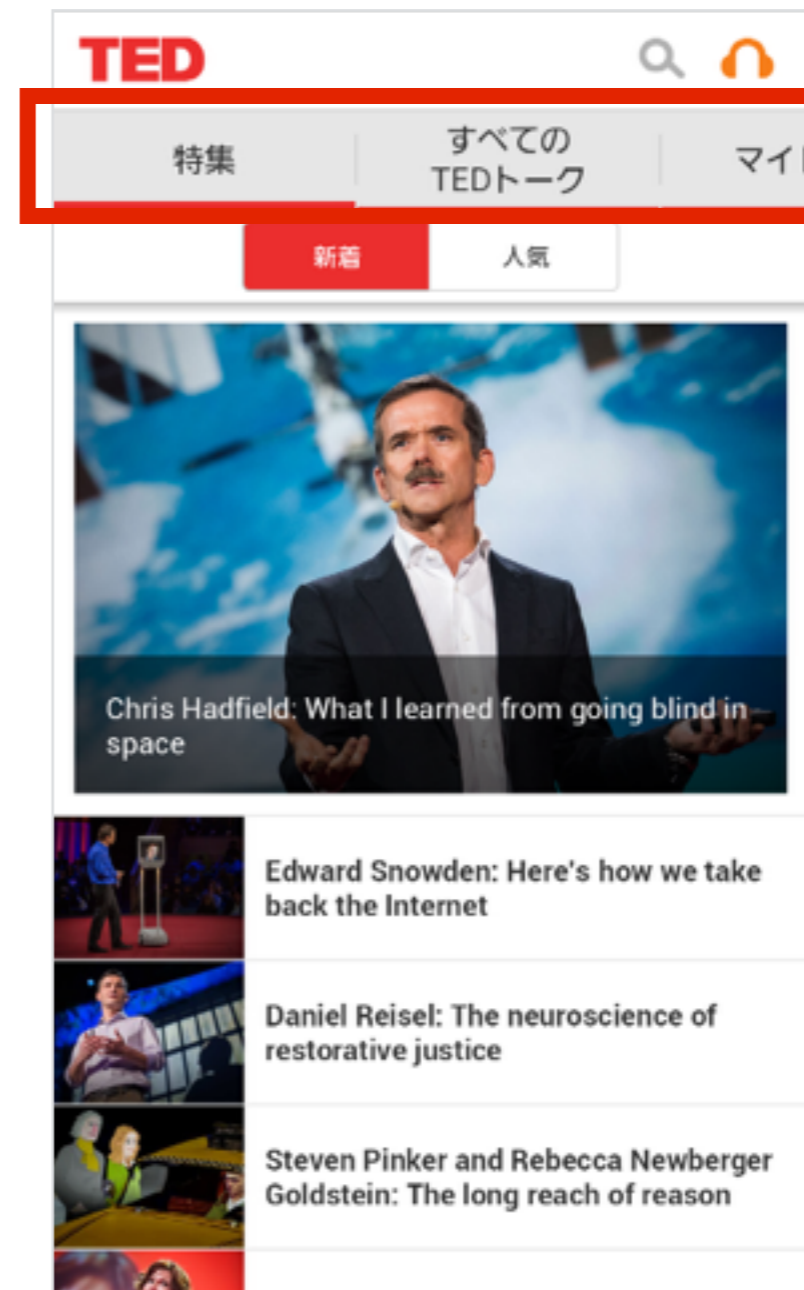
TED

特集

すべての TEDトーク

マイ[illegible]

新着

人気

Chris Hadfield: What I learned from going blind in space

Edward Snowden: Here's how we take back the Internet

Daniel Reisel: The neuroscience of restorative justice

Steven Pinker and Rebecca Newberger Goldstein: The long reach of reason